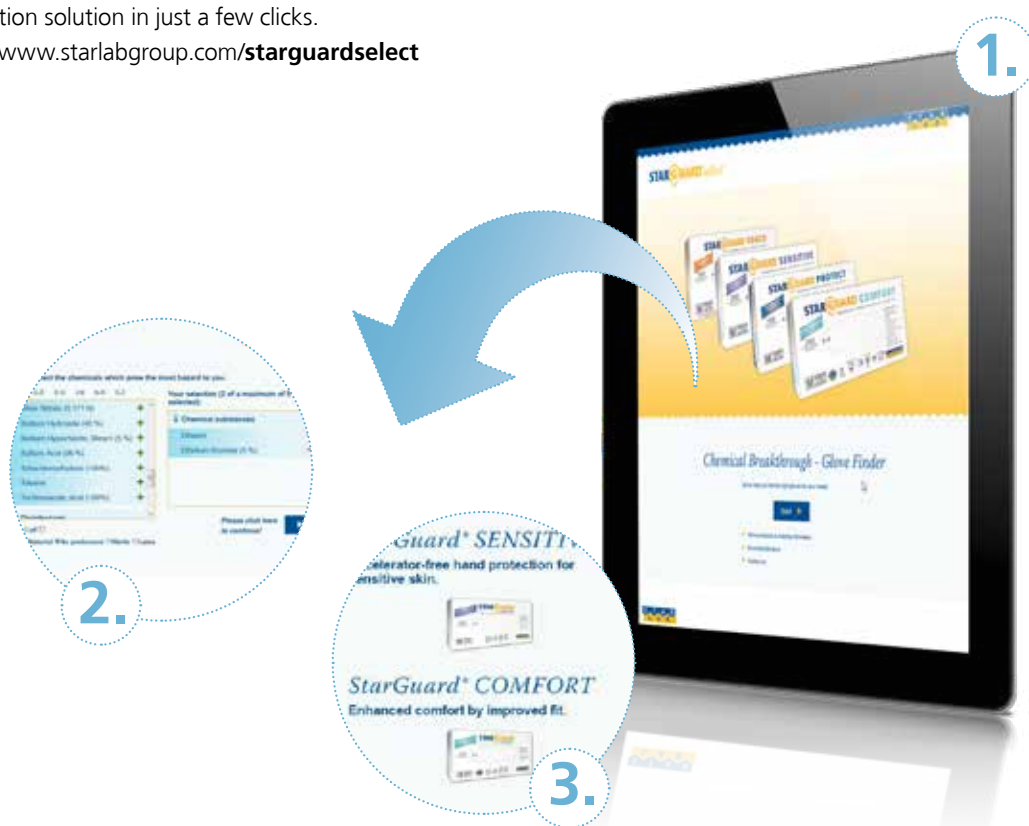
tion solution in just a few clicks.
www.starlabgroup.com/**starguardselect**

1.

STARGUARD select

STARGUARD TOUCH

STARGUARD SENSITIVE

STARGUARD PROTECT

STARGUARD COMFORT

Chemical Breakthrough - Glove Finder

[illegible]

2.

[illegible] the chemicals which pose the most hazard to you.

Your selection (2 of a maximum of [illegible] selected):

Chemical substances

Ethanol

Please click here to continue!

Guard® SENSITI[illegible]
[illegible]celerator-free hand protection for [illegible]nsitive skin.

StarGuard® COMFORT
Enhanced comfort by improved fit.

3.